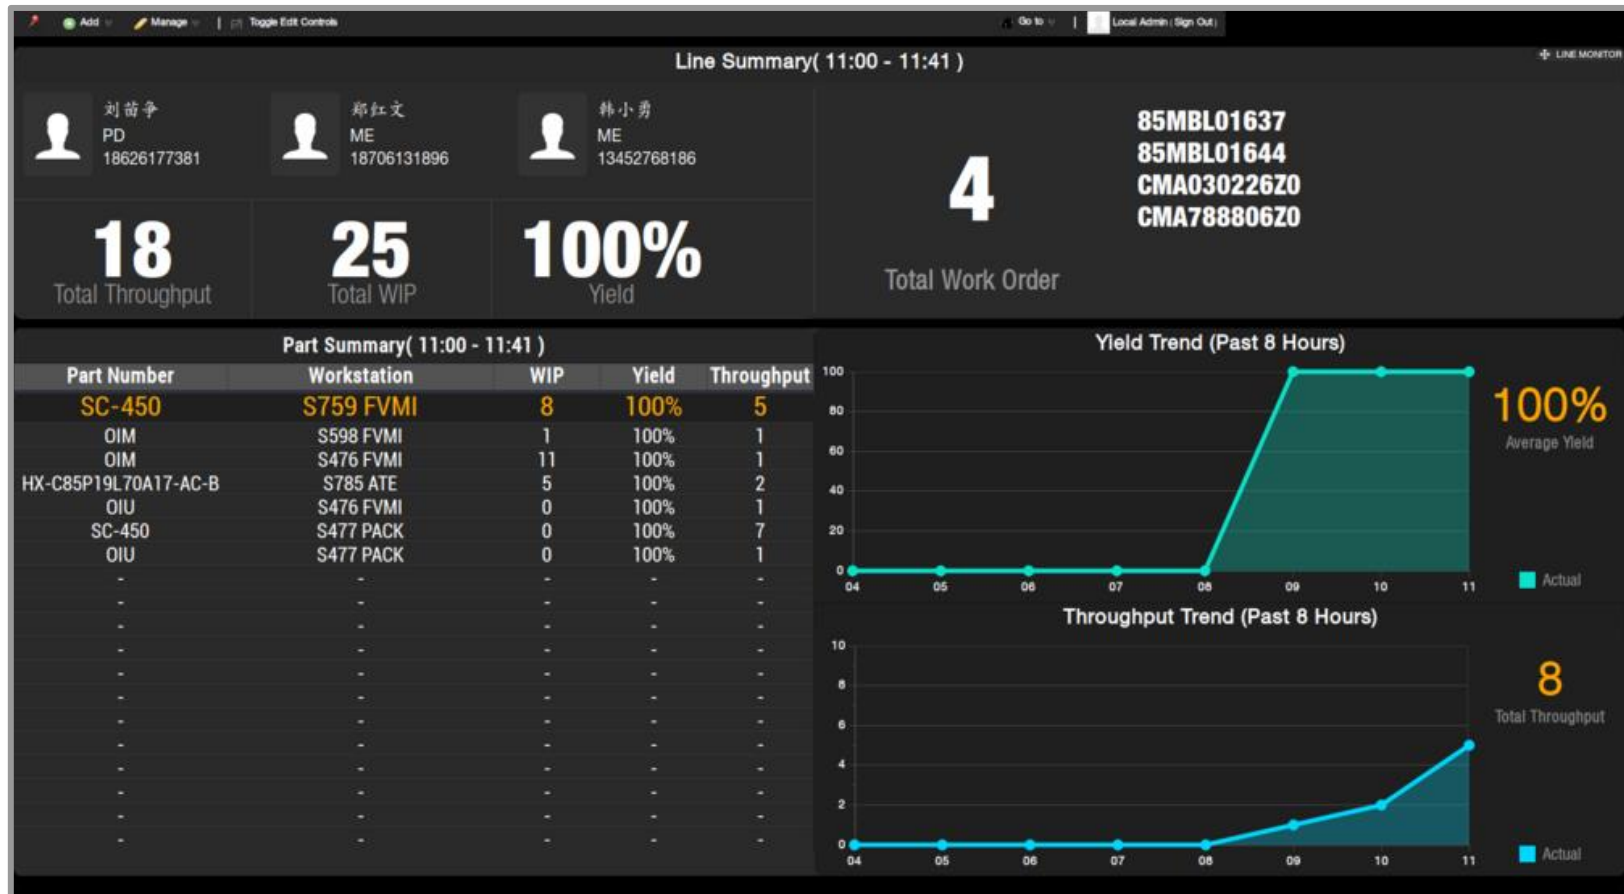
Add | Manage | Toggle Edit Controls | Go to | Local Admin ( Sign Out )

Line Summary( 11:00 - 11:41 )

LINE MONITOR

刘苗争
PD
18626177381

郑红文
ME
18706131896

韩小勇
ME
13452768186

18
Total Throughput

25
Total WIP

100%
Yield

4
Total Work Order

85MBL01637
85MBL01644
CMA030226Z0
CMA788806Z0

Part Summary( 11:00 - 11:41 )

| Part Number | Workstation | WIP | Yield | Throughput |
|---|---|---|---|---|
| SC-450 | S759 FVMI | 8 | 100% | 5 |
| OIM | S598 FVMI | 1 | 100% | 1 |
| OIM | S476 FVMI | 11 | 100% | 1 |
| HX-C85P19L70A17-AC-B | S785 ATE | 5 | 100% | 2 |
| OIU | S476 FVMI | 0 | 100% | 1 |
| SC-450 | S477 PACK | 0 | 100% | 7 |
| OIU | S477 PACK | 0 | 100% | 1 |
| - | - | - | - | - |
| - | - | - | - | - |
| - | - | - | - | - |
| - | - | - | - | - |
| - | - | - | - | - |
| - | - | - | - | - |
| - | - | - | - | - |
| - | - | - | - | - |
| - | - | - | - | - |
| - | - | - | - | - |
| - | - | - | - | - |
| - | - | - | - | - |

Yield Trend (Past 8 Hours)

100
80
60
40
20
0
04 05 06 07 08 09 10 11

100%
Average Yield

Actual

Throughput Trend (Past 8 Hours)

10
8
6
4
2
0
04 05 06 07 08 09 10 11

8
Total Throughput

Actual